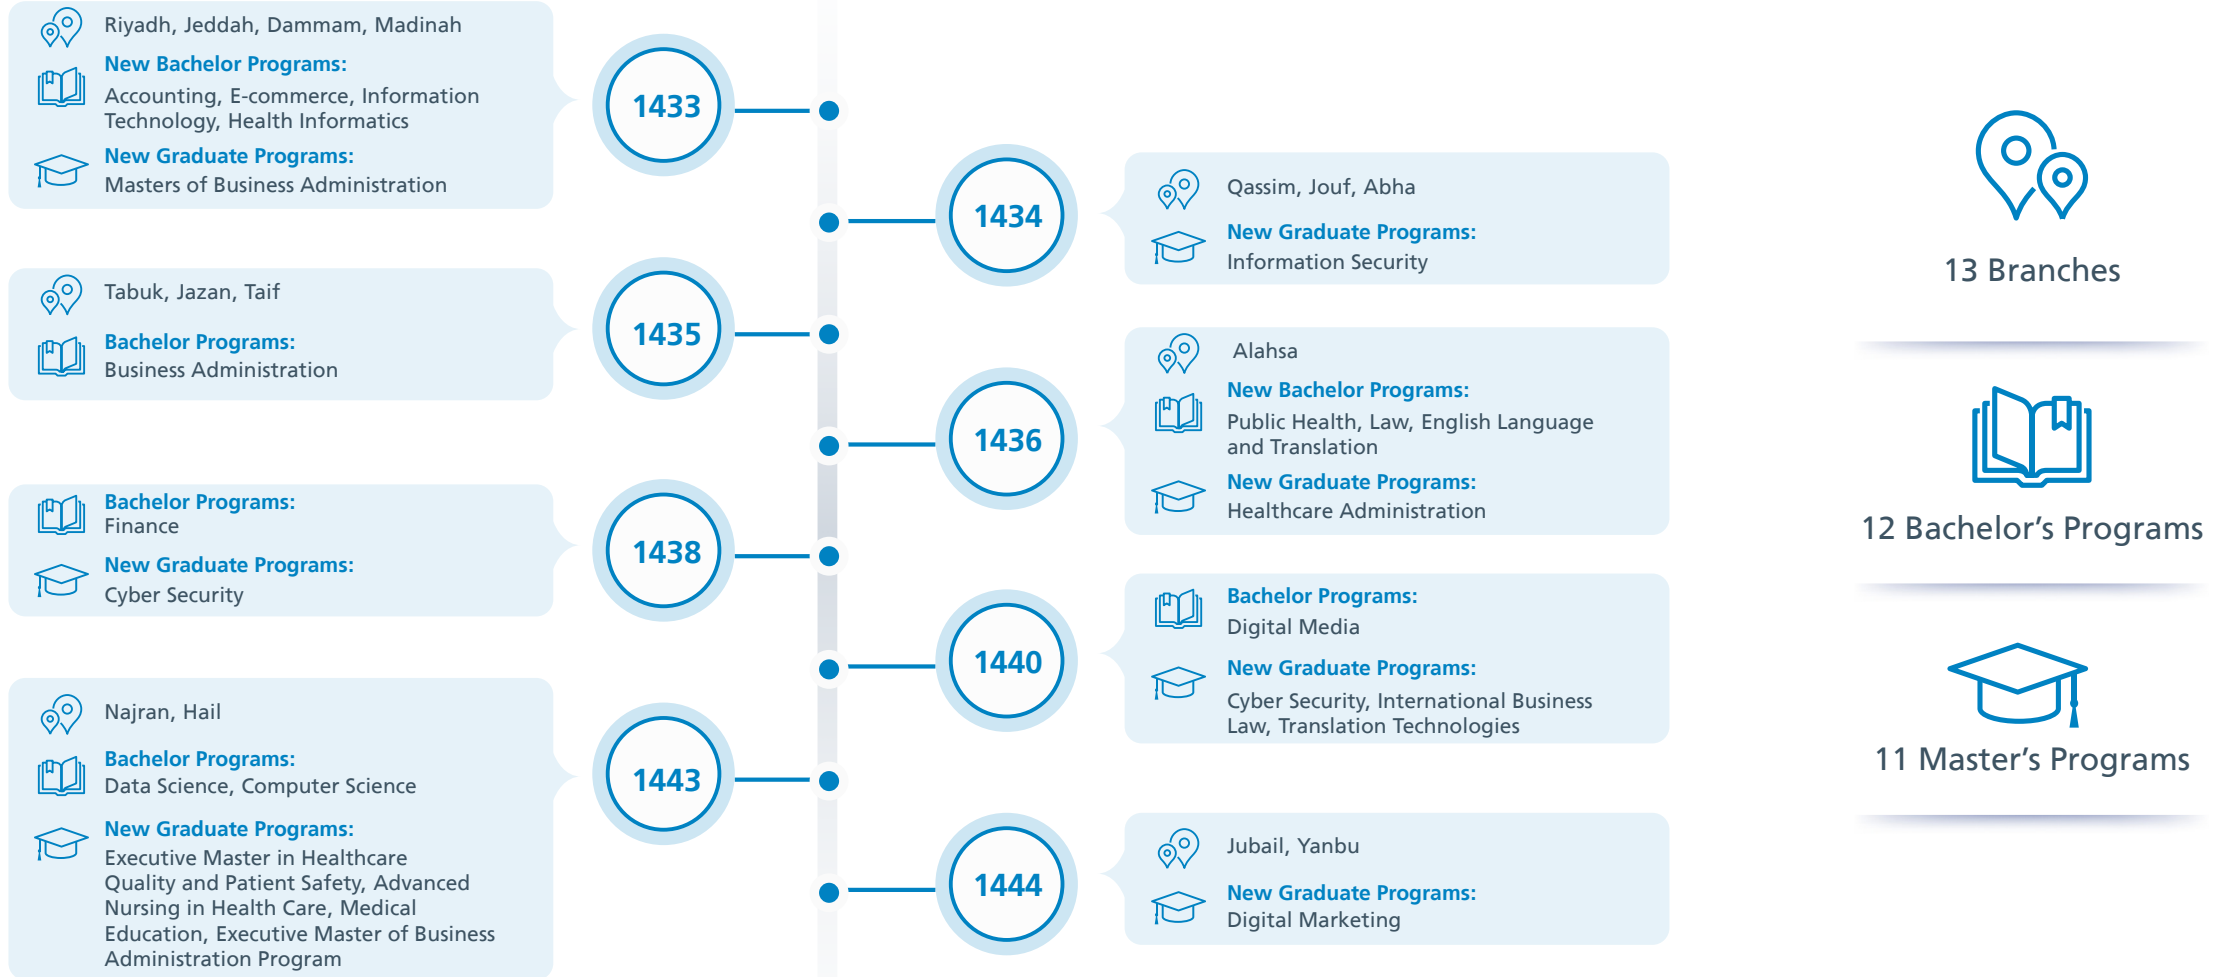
Riyadh, Jeddah, Dammam, Madinah

New Bachelor Programs:
Accounting, E-commerce, Information Technology, Health Informatics

New Graduate Programs:
Masters of Business Administration

1433

1434

Qassim, Jouf, Abha

New Graduate Programs:
Information Security

Tabuk, Jazan, Taif

Bachelor Programs:
Business Administration

1435

1436

Alahsa

New Bachelor Programs:
Public Health, Law, English Language and Translation

New Graduate Programs:
Healthcare Administration

Bachelor Programs:
Finance

New Graduate Programs:
Cyber Security

1438

1440

Bachelor Programs:
Digital Media

New Graduate Programs:
Cyber Security, International Business Law, Translation Technologies

Najran, Hail

Bachelor Programs:
Data Science, Computer Science

New Graduate Programs:
Executive Master in Healthcare Quality and Patient Safety, Advanced Nursing in Health Care, Medical Education, Executive Master of Business Administration Program

1443

1444

Jubail, Yanbu

New Graduate Programs:
Digital Marketing

13 Branches

12 Bachelor’s Programs

11 Master’s Programs